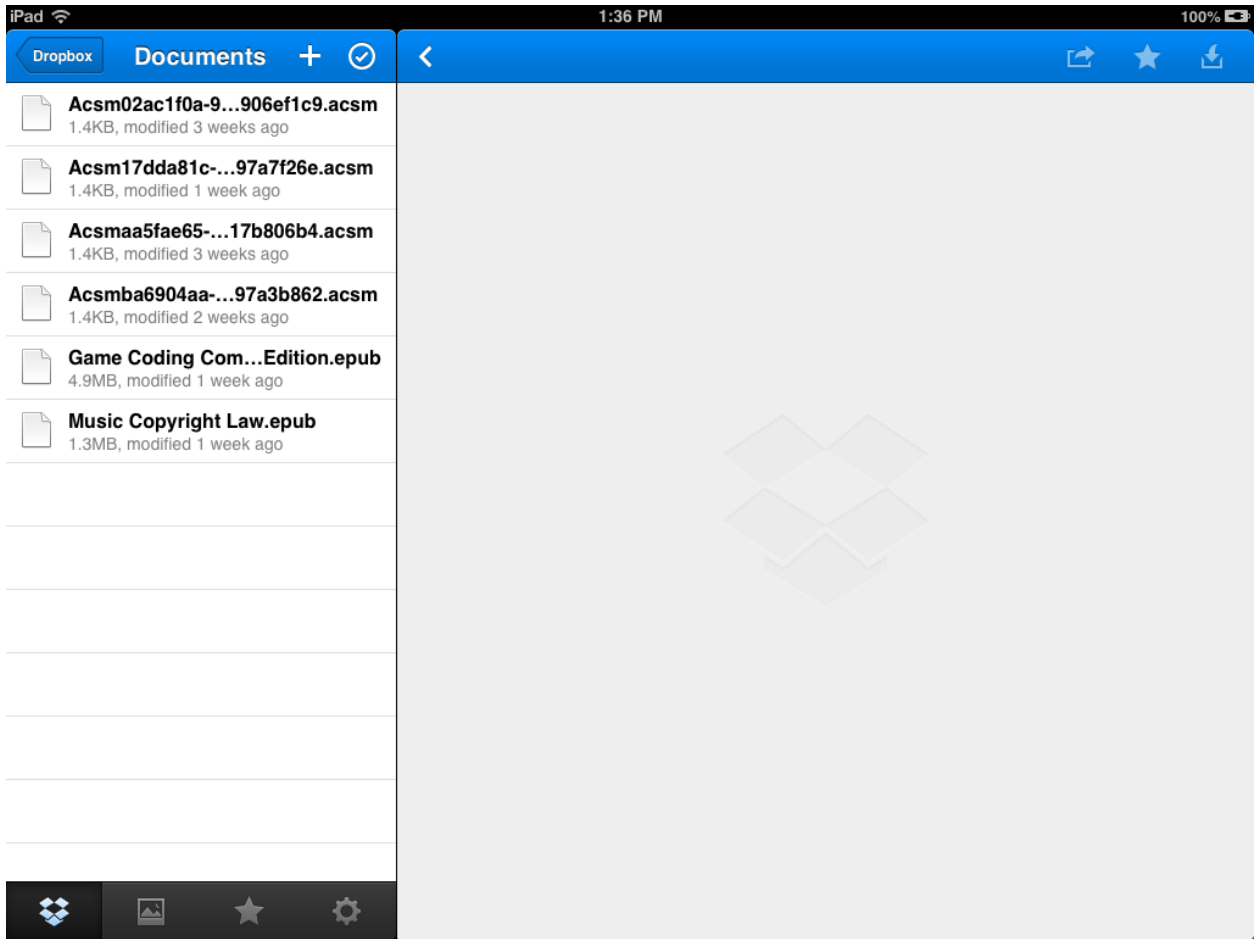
iPad
1:36 PM
100%

Dropbox
Documents

Acsm02ac1f0a-9…906ef1c9.acsm
1.4KB, modified 3 weeks ago

Acsm17dda81c-…97a7f26e.acsm
1.4KB, modified 1 week ago

Acsmaa5fae65-…17b806b4.acsm
1.4KB, modified 3 weeks ago

Acsmba6904aa-…97a3b862.acsm
1.4KB, modified 2 weeks ago

Game Coding Com…Edition.epub
4.9MB, modified 1 week ago

Music Copyright Law.epub
1.3MB, modified 1 week ago